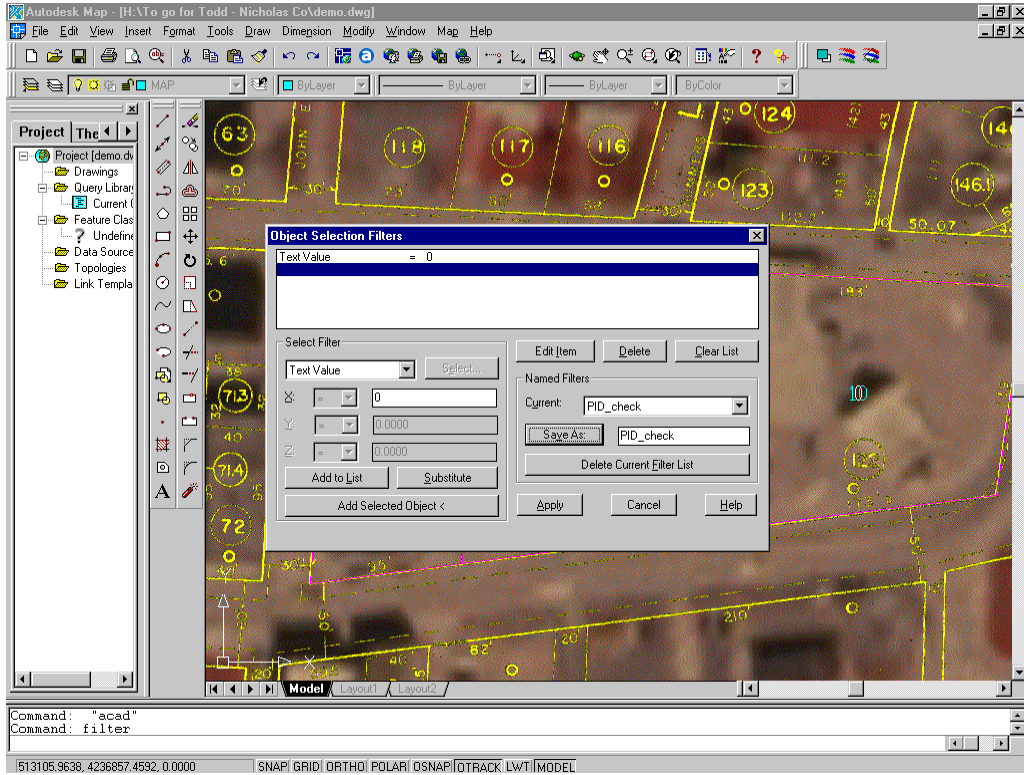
Autodesk Map - [H:\To go for Todd - Nicholas Co\demo.dwg]

File Edit View Insert Format Tools Draw Dimension Modify Window Map Help

MAP

ByLayer

ByLayer

ByLayer

ByColor

Project The

Project [demo.dv
Drawings
Query Librar
Current (
Feature Clas
Undefine
Data Source
Topologies
Link Templa

Object Selection Filters

Text Value = 0

Select Filter

Text Value

Select...

X: = 0

Y: = 0.0000

Z: = 0.0000

Add to List

Substitute

Add Selected Object <

Edit Item

Delete

Clear List

Named Filters

Current: PID_check

Save As: PID_check

Delete Current Filter List

Apply

Cancel

Help

63 118 117 116 124 146 123 146.1 50.07 71.3 71.4 72 122 10 JOHN 210 82 46 20

Model Layout1 Layout2

Command: "acad"
Command: filter

513105.9638, 4236857.4592, 0.0000 SNAP GRID ORTHO POLAR OSNAP OTRACK LWT MODEL